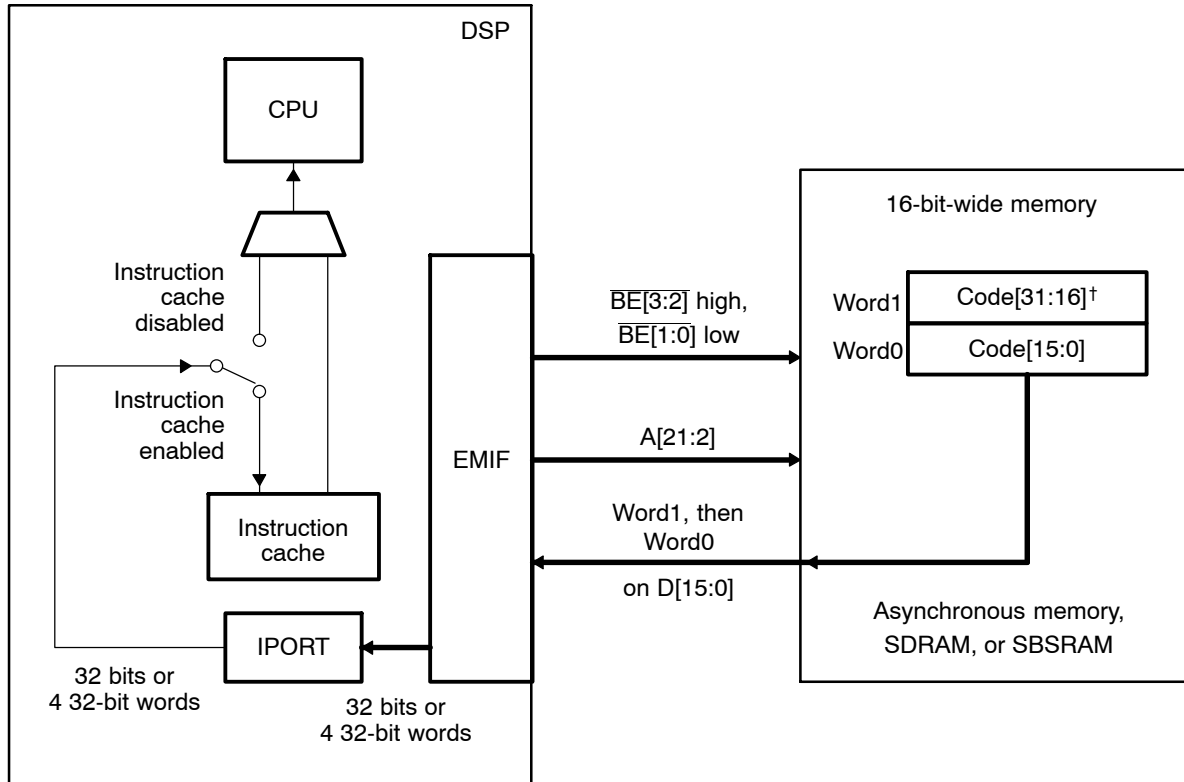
DSP

CPU

Instruction cache disabled

Instruction cache enabled

Instruction cache

IPORT

32 bits or 4 32-bit words

EMIF

32 bits or 4 32-bit words

$\overline{BE}$[3:2] high, $\overline{BE}$[1:0] low

A[21:2]

Word1, then Word0

on D[15:0]

16-bit-wide memory

Word1 Code[31:16]$^\dagger$

Word0 Code[15:0]

Asynchronous memory, SDRAM, or SBSRAM